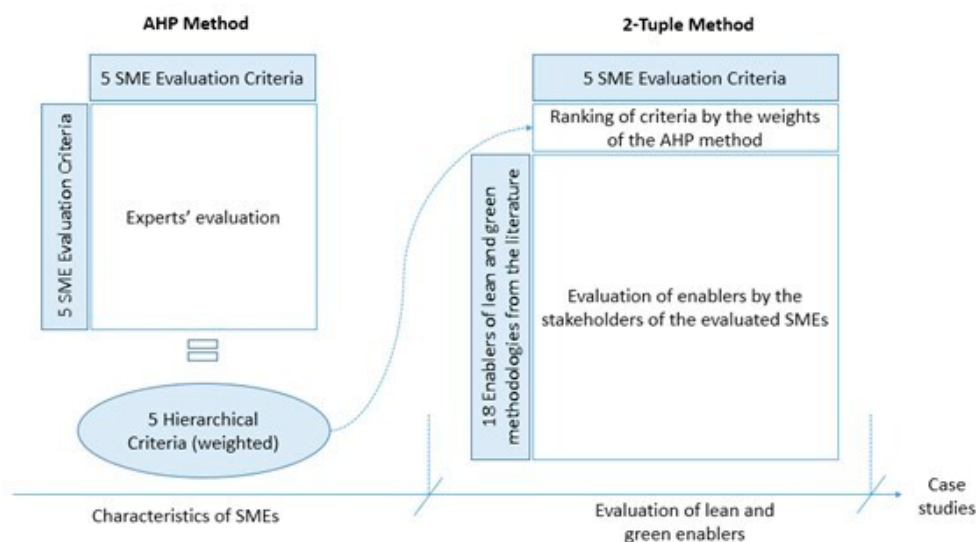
AHP Method

5 SME Evaluation Criteria

5 SME Evaluation Criteria

Experts' evaluation

5 Hierarchical Criteria (weighted)

2-Tuple Method

5 SME Evaluation Criteria

Ranking of criteria by the weights of the AHP method

18 Enablers of lean and green methodologies from the literature

Evaluation of enablers by the stakeholders of the evaluated SMEs

Characteristics of SMEs

Evaluation of lean and green enablers

Case studies